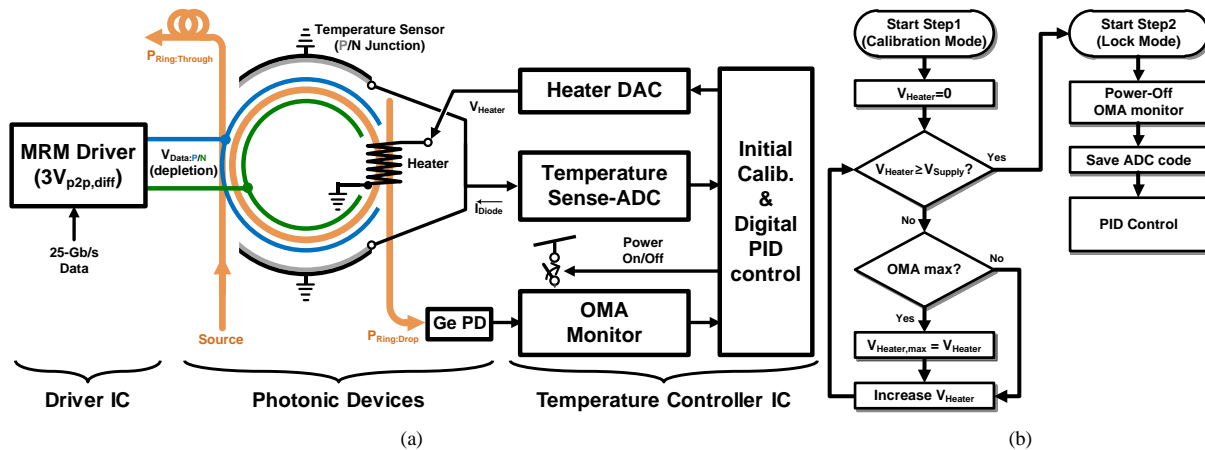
Temperature Sensor
(P/N Junction)

$P_{Ring:Through}$

MRM Driver
($3V_{p2p,diff}$)

$V_{Data:P/N}$
(depletion)

25-Gb/s
Data

Source

$V_{Heater}$

Heater

$I_{Diode}$

$P_{Ring:Drop}$

Ge PD

Heater DAC

Temperature
Sense-ADC

Power
On/Off

OMA
Monitor

Initial
Calib.
&
Digital
PID
control

Driver IC

Photonic Devices

Temperature Controller IC

(a)

Start Step1
(Calibration Mode)

$V_{Heater}$=0

$V_{Heater} \geq V_{Supply}$?

Yes

No

OMA max?

No

Yes

$V_{Heater,max} = V_{Heater}$

Increase $V_{Heater}$

Start Step2
(Lock Mode)

Power-Off
OMA monitor

Save ADC code

PID Control

(b)